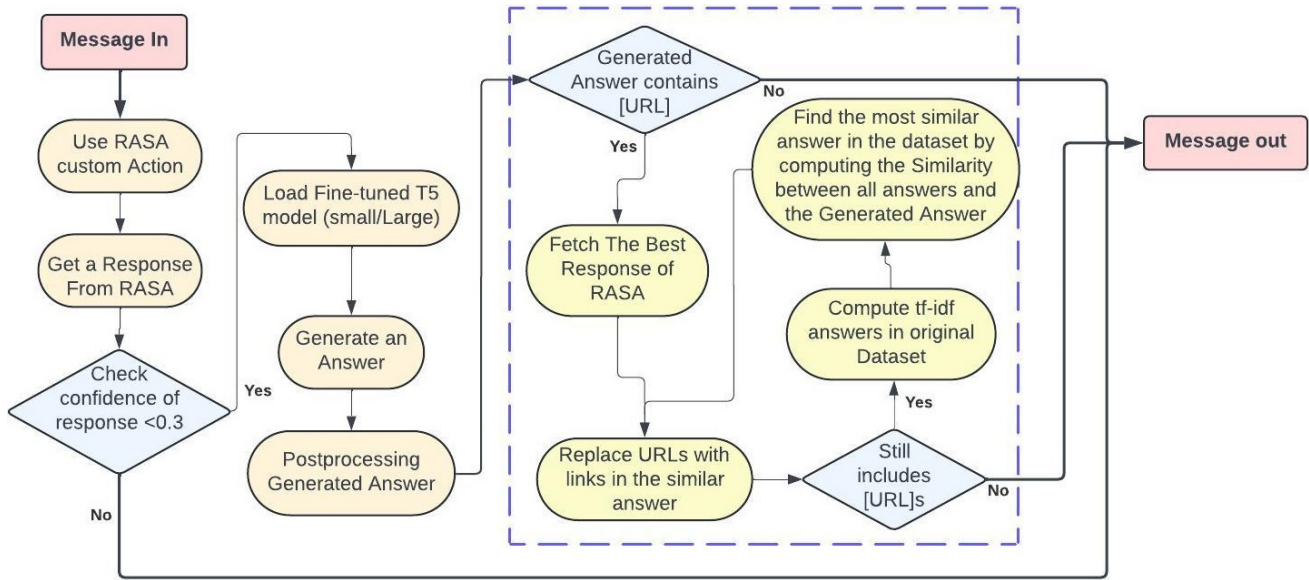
Message In

Use RASA custom Action

Get a Response From RASA

Check confidence of response <0.3

Yes

No

Load Fine-tuned T5 model (small/Large)

Generate an Answer

Postprocessing Generated Answer

Generated Answer contains [URL]

No

Yes

Fetch The Best Response of RASA

Replace URLs with links in the similar answer

Still includes [URL]s

No

Yes

Compute tf-idf answers in original Dataset

Find the most similar answer in the dataset by computing the Similarity between all answers and the Generated Answer

Message out